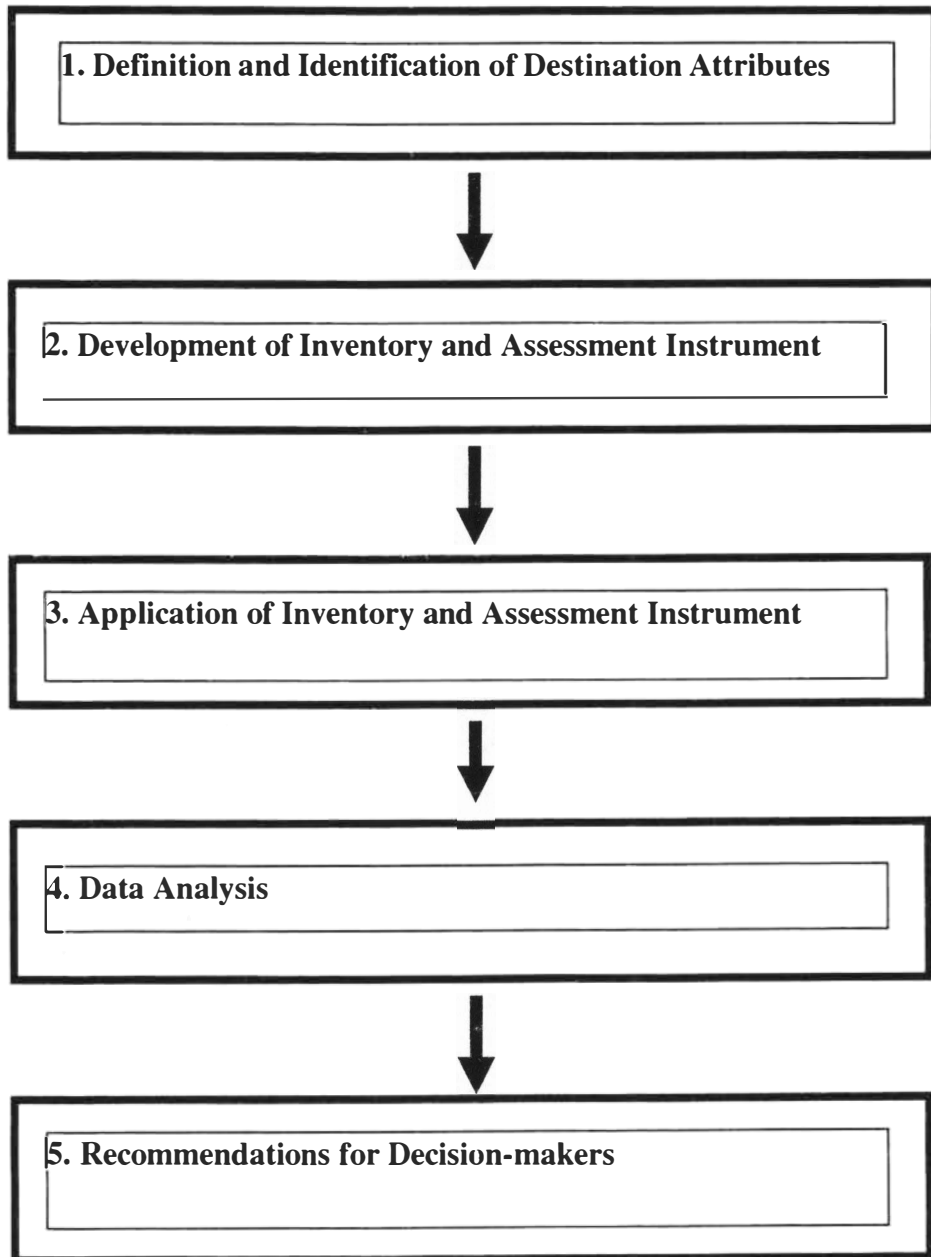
1. Definition and Identification of Destination Attributes

2. Development of Inventory and Assessment Instrument

3. Application of Inventory and Assessment Instrument

4. Data Analysis

5. Recommendations for Decision-makers